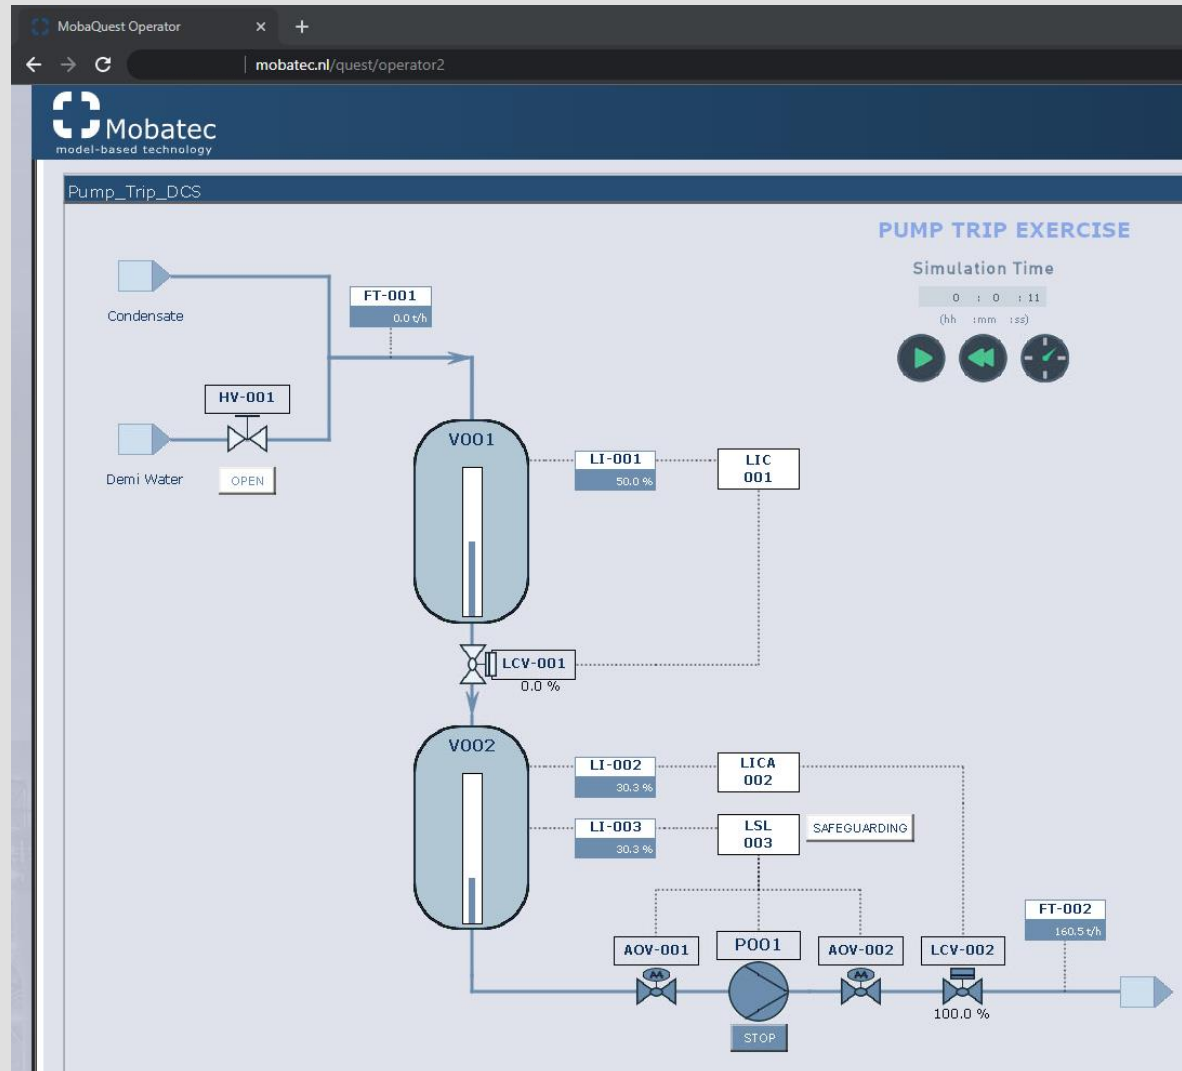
MobaQuest Operator ×
+
mobatec.nl/quest/operator2

Mobatec
model-based technology

Pump_Trip_DCS

PUMP TRIP EXERCISE
Simulation Time
0 : 0 : 11
(hh :mm :ss)

Condensate
FT-001
0.0 t/h
HV-001
Demi Water
OPEN

V001
LI-001
50.0 %
LIC
001
LCV-001
0.0 %

V002
LI-002
30.3 %
LICA
002
LI-003
30.3 %
LSL
003
SAFEGUARDING

FT-002
160.5 t/h
AOV-001
P001
AOV-002
LCV-002
100.0 %
STOP